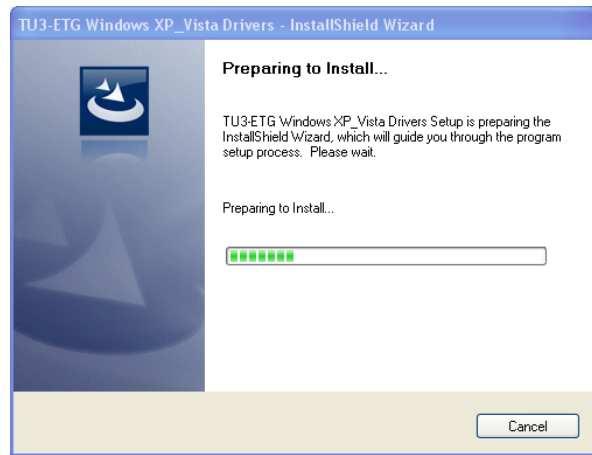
TU3-ETG Windows XP_Vista Drivers - InstallShield Wizard

Preparing to Install...

TU3-ETG Windows XP_Vista Drivers Setup is preparing the InstallShield Wizard, which will guide you through the program setup process. Please wait.

Preparing to Install...

Cancel